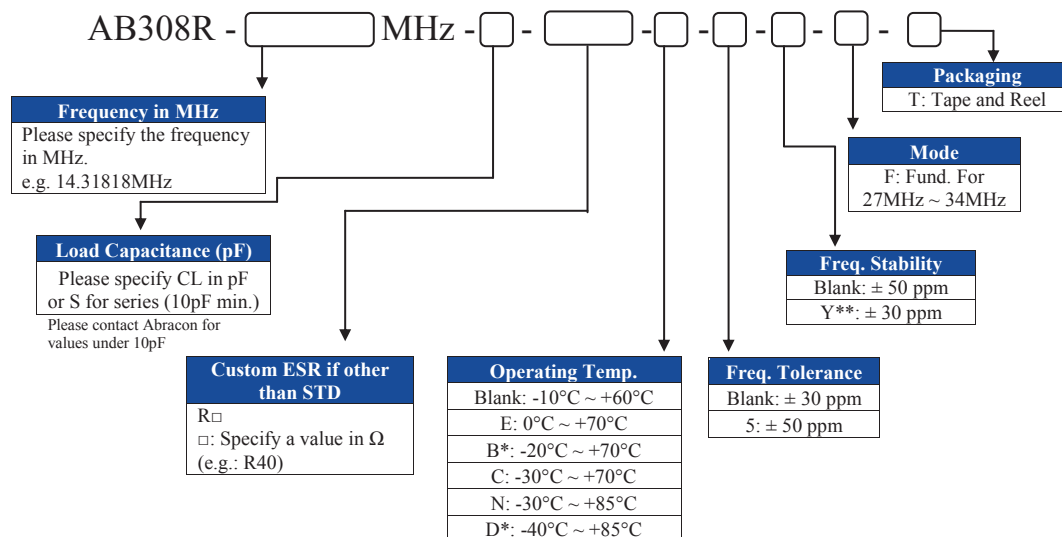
AB308R - MHz - - - - - - -

Packaging
T: Tape and Reel

Frequency in MHz
Please specify the frequency in MHz.
e.g. 14.31818MHz

Mode
F: Fund. For 27MHz ~ 34MHz

Load Capacitance (pF)
Please specify CL in pF or S for series (10pF min.)
Please contact Abracon for values under 10pF

Freq. Stability
Blank: ± 50 ppm
Y**: ± 30 ppm

Custom ESR if other than STD
R□
□: Specify a value in Ω (e.g.: R40)

Operating Temp.
Blank: -10°C ~ +60°C
E: 0°C ~ +70°C
B*: -20°C ~ +70°C
C: -30°C ~ +70°C
N: -30°C ~ +85°C
D*: -40°C ~ +85°C

Freq. Tolerance
Blank: ± 30 ppm
5: ± 50 ppm